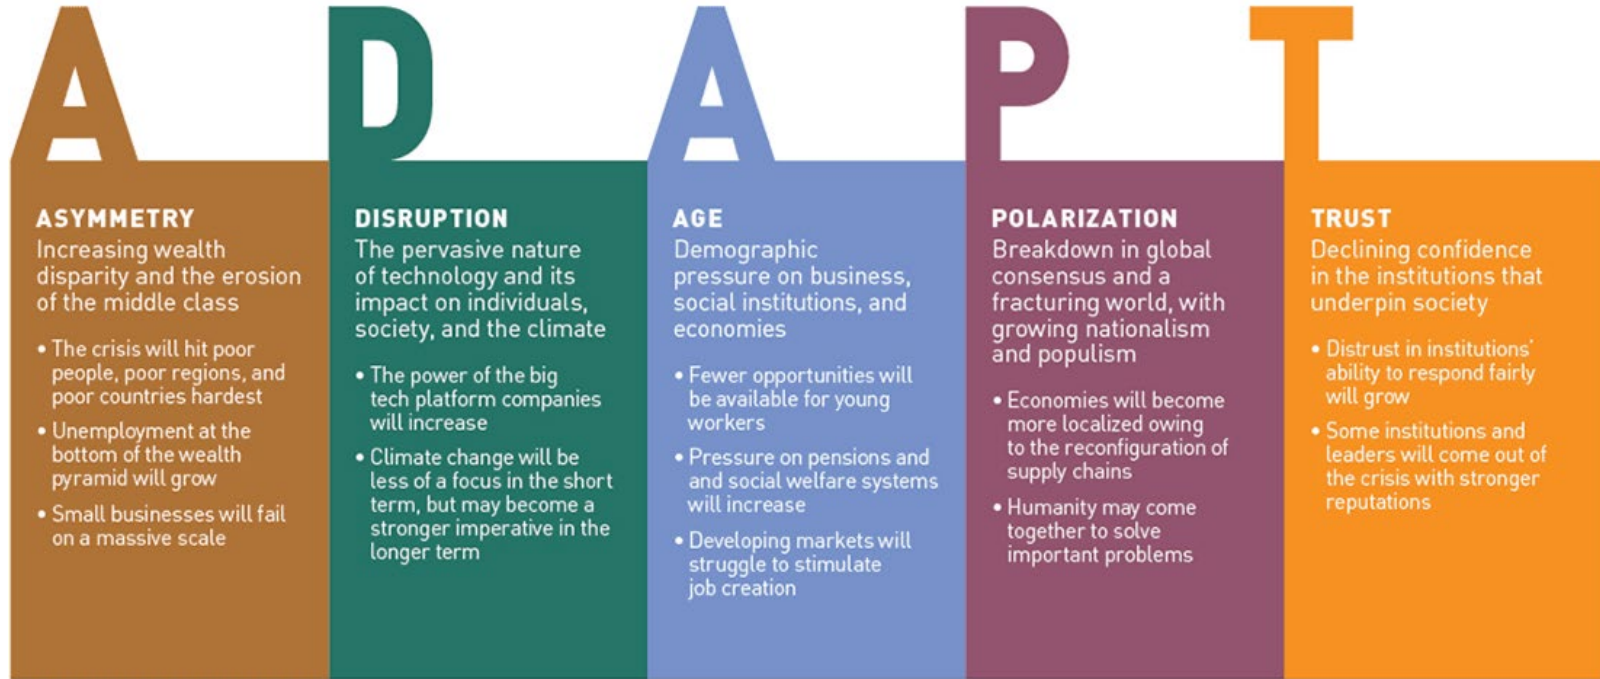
A D A P T

ASYMMETRY
Increasing wealth disparity and the erosion of the middle class

• The crisis will hit poor people, poor regions, and poor countries hardest
• Unemployment at the bottom of the wealth pyramid will grow
• Small businesses will fail on a massive scale

DISRUPTION
The pervasive nature of technology and its impact on individuals, society, and the climate

• The power of the big tech platform companies will increase
• Climate change will be less of a focus in the short term, but may become a stronger imperative in the longer term

AGE
Demographic pressure on business, social institutions, and economies

• Fewer opportunities will be available for young workers
• Pressure on pensions and and social welfare systems will increase
• Developing markets will struggle to stimulate job creation

POLARIZATION
Breakdown in global consensus and a fracturing world, with growing nationalism and populism

• Economies will become more localized owing to the reconfiguration of supply chains
• Humanity may come together to solve important problems

TRUST
Declining confidence in the institutions that underpin society

• Distrust in institutions' ability to respond fairly will grow
• Some institutions and leaders will come out of the crisis with stronger reputations